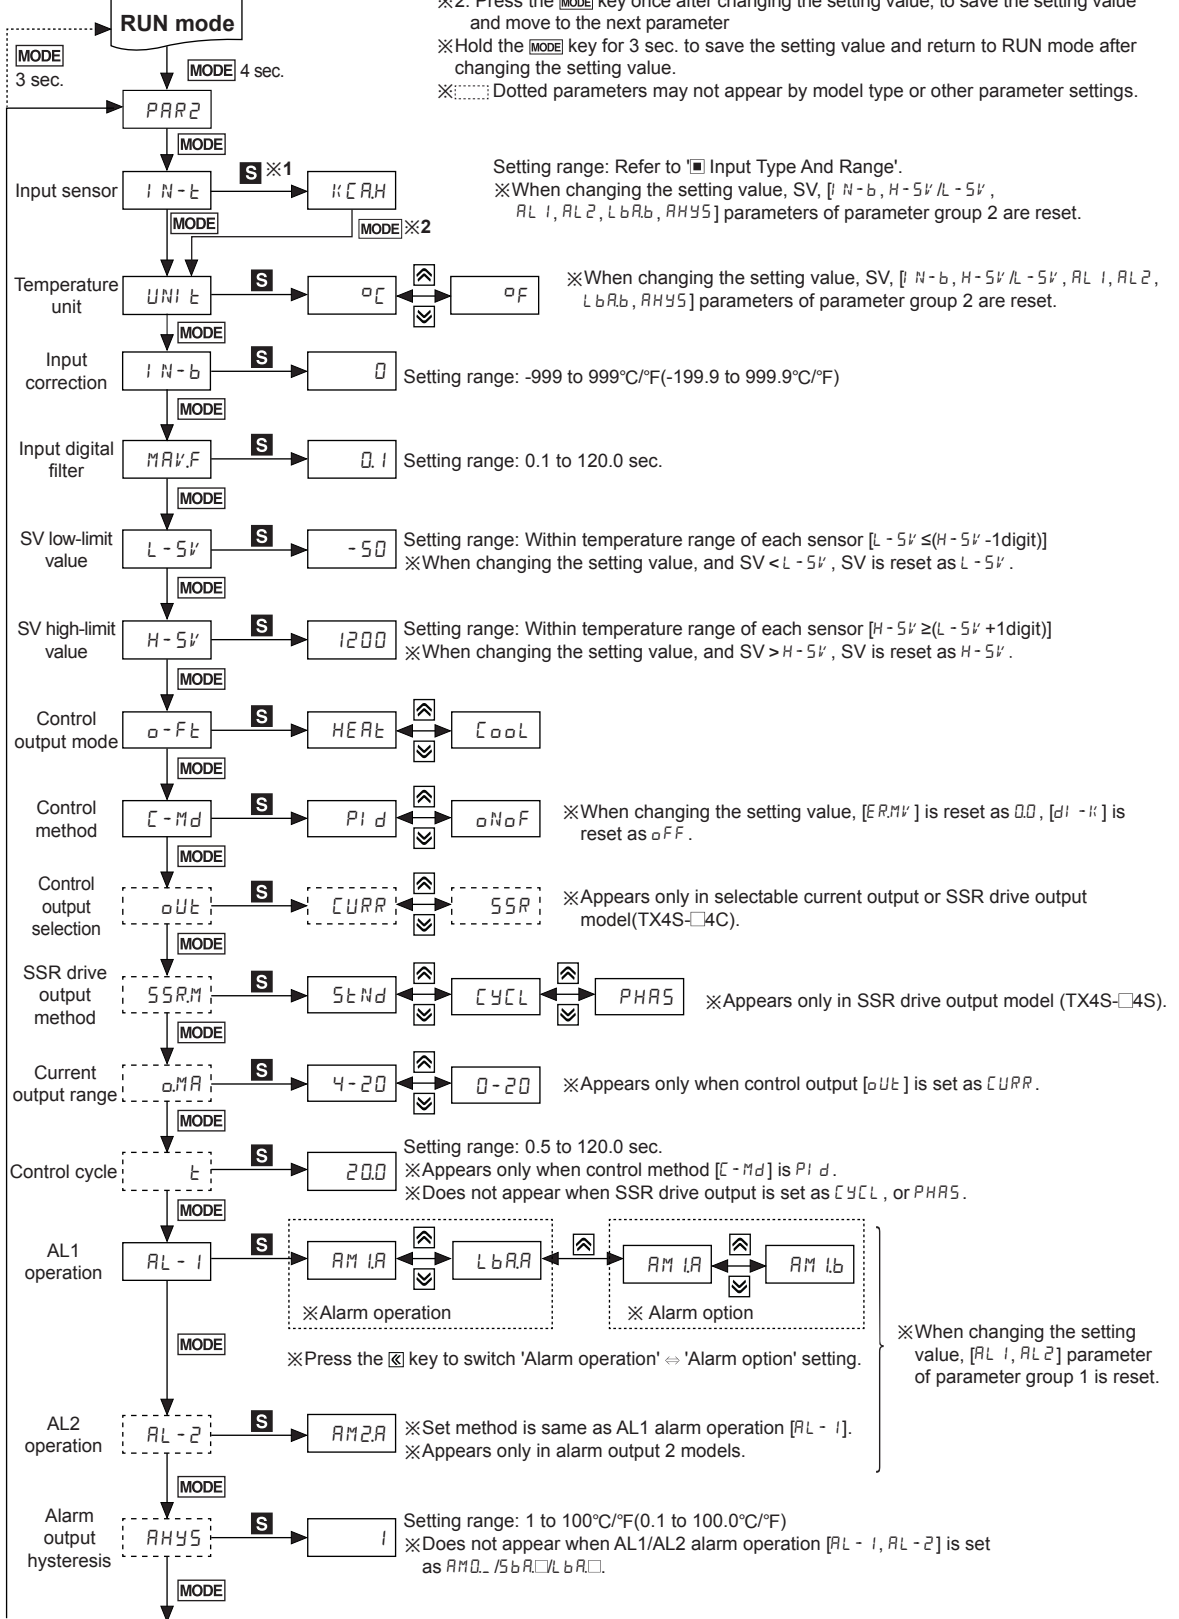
RUN mode

※2. Press the MODE key once after changing the setting value, to save the setting value and move to the next parameter
※Hold the MODE key for 3 sec. to save the setting value and return to RUN mode after changing the setting value.
※ Dotted parameters may not appear by model type or other parameter settings.

MODE 3 sec.
MODE 4 sec.

PAR2
MODE

Input sensor IN-t S ※1 KCA.H
MODE MODE ※2
Setting range: Refer to '■ Input Type And Range'.
※When changing the setting value, SV, [IN-b, H-SV/L-SV, AL1, AL2, LbA.b, AHYS] parameters of parameter group 2 are reset.

Temperature unit UNIt S °C °F
※When changing the setting value, SV, [IN-b, H-SV/L-SV, AL1, AL2, LbA.b, AHYS] parameters of parameter group 2 are reset.
MODE

Input correction IN-b S 0 Setting range: -999 to 999°C/°F(-199.9 to 999.9°C/°F)
MODE

Input digital filter MAV.F S 0.1 Setting range: 0.1 to 120.0 sec.
MODE

SV low-limit value L-SV S -50 Setting range: Within temperature range of each sensor [L-SV ≤(H-SV -1digit)]
※When changing the setting value, and SV < L-SV, SV is reset as L-SV.
MODE

SV high-limit value H-SV S 1200 Setting range: Within temperature range of each sensor [H-SV ≥(L-SV +1digit)]
※When changing the setting value, and SV > H-SV, SV is reset as H-SV.
MODE

Control output mode o-Ft S HEAt Cool
MODE

Control method C-Md S PId oNoF ※When changing the setting value, [ER.MV] is reset as 0.0, [dI-K] is reset as oFF.
MODE

Control output selection oUt S CURR SSR ※Appears only in selectable current output or SSR drive output model(TX4S-□4C).
MODE

SSR drive output method SSR.M S StNd CYCL PHAS ※Appears only in SSR drive output model (TX4S-□4S).
MODE

Current output range oMA S 4-20 0-20 ※Appears only when control output [oUt] is set as CURR.
MODE

Control cycle t S 20.0 Setting range: 0.5 to 120.0 sec.
※Appears only when control method [C-Md] is PId.
※Does not appear when SSR drive output is set as CYCL, or PHAS.
MODE

AL1 operation AL-1 S AM1.A LbA.A AM1.A AM1.b
※Alarm operation ※ Alarm option
MODE
※Press the key to switch 'Alarm operation' ⇔ 'Alarm option' setting.

AL2 operation AL-2 S AM2.A ※Set method is same as AL1 alarm operation [AL-1].
※Appears only in alarm output 2 models.
MODE

※When changing the setting value, [AL1, AL2] parameter of parameter group 1 is reset.

Alarm output hysteresis AHYS S 1 Setting range: 1 to 100°C/°F(0.1 to 100.0°C/°F)
※Does not appear when AL1/AL2 alarm operation [AL-1, AL-2] is set as AM0._ /SbA.□/LbA.□.
MODE